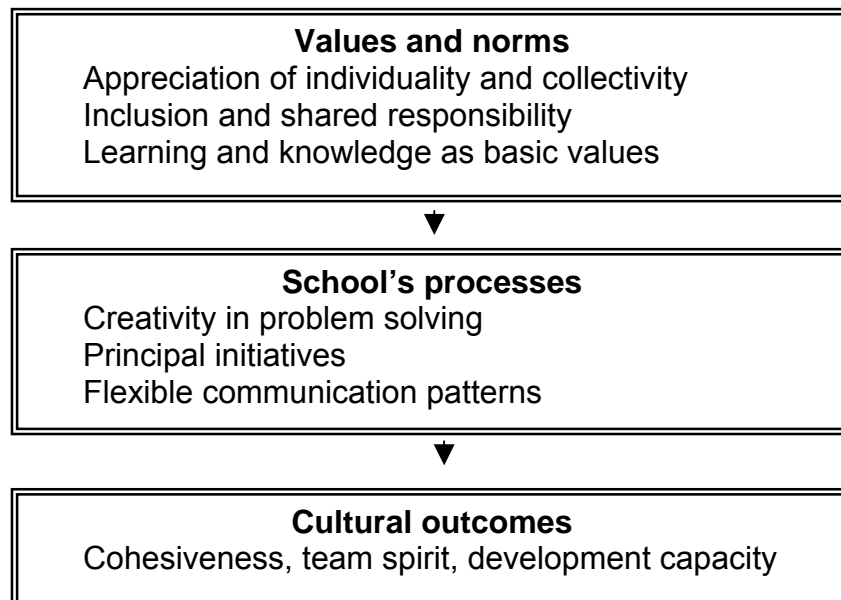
**Values and norms**
Appreciation of individuality and collectivity
Inclusion and shared responsibility
Learning and knowledge as basic values

**School's processes**
Creativity in problem solving
Principal initiatives
Flexible communication patterns

**Cultural outcomes**
Cohesiveness, team spirit, development capacity